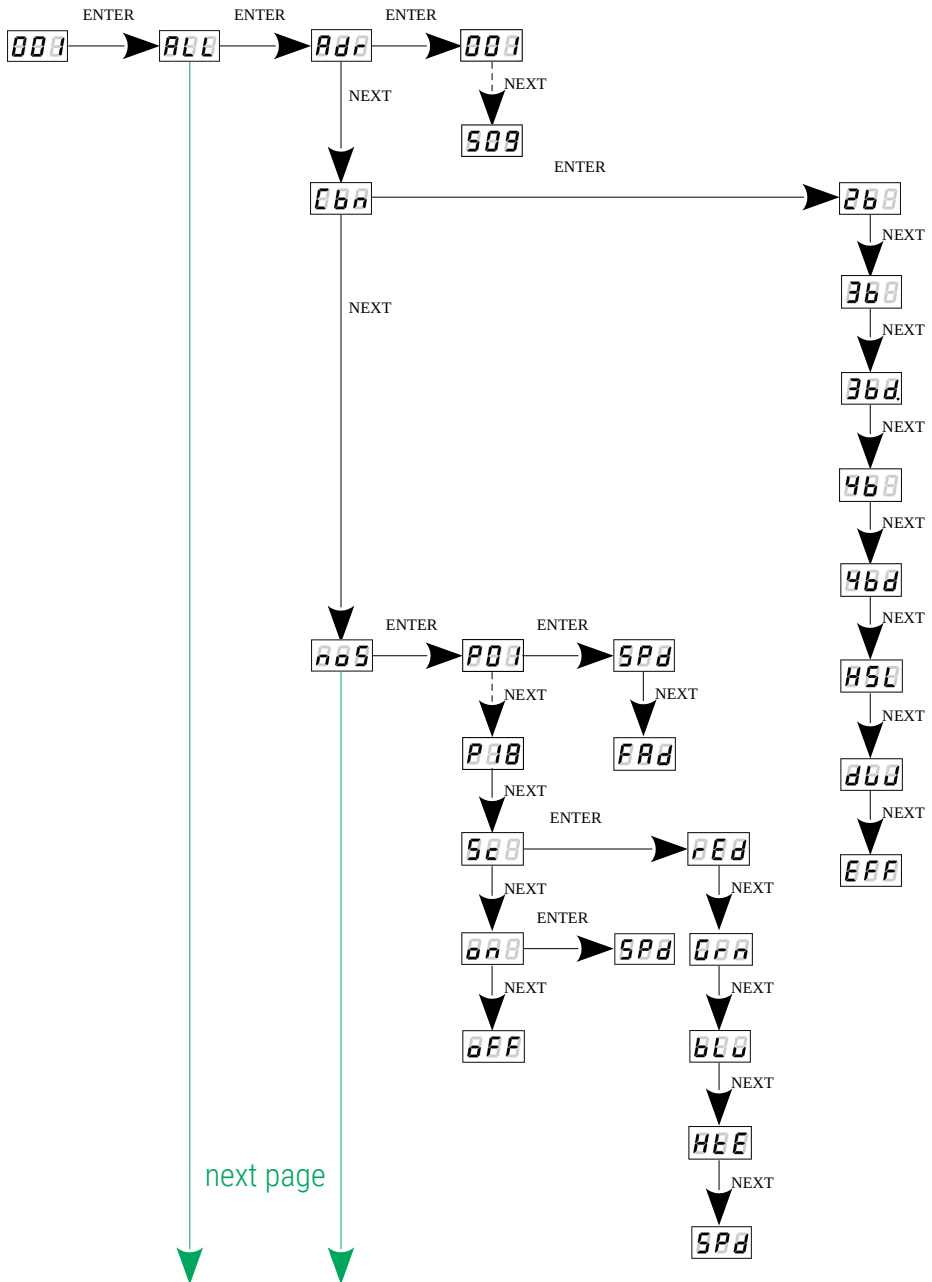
001 ENTER ALL ENTER Adr ENTER 001
NEXT 509
NEXT
Cbn ENTER 2b
NEXT 3b
NEXT 3bd.
NEXT 4b
NEXT 4bd
NEXT HSL
NEXT dUU
NEXT EFF
NEXT
noS ENTER P01 ENTER SPd
NEXT FAd
NEXT P18
NEXT Sc ENTER rEd
NEXT Grn
NEXT bLu
NEXT HtE
NEXT SPd
NEXT on ENTER SPd
NEXT oFF
next page